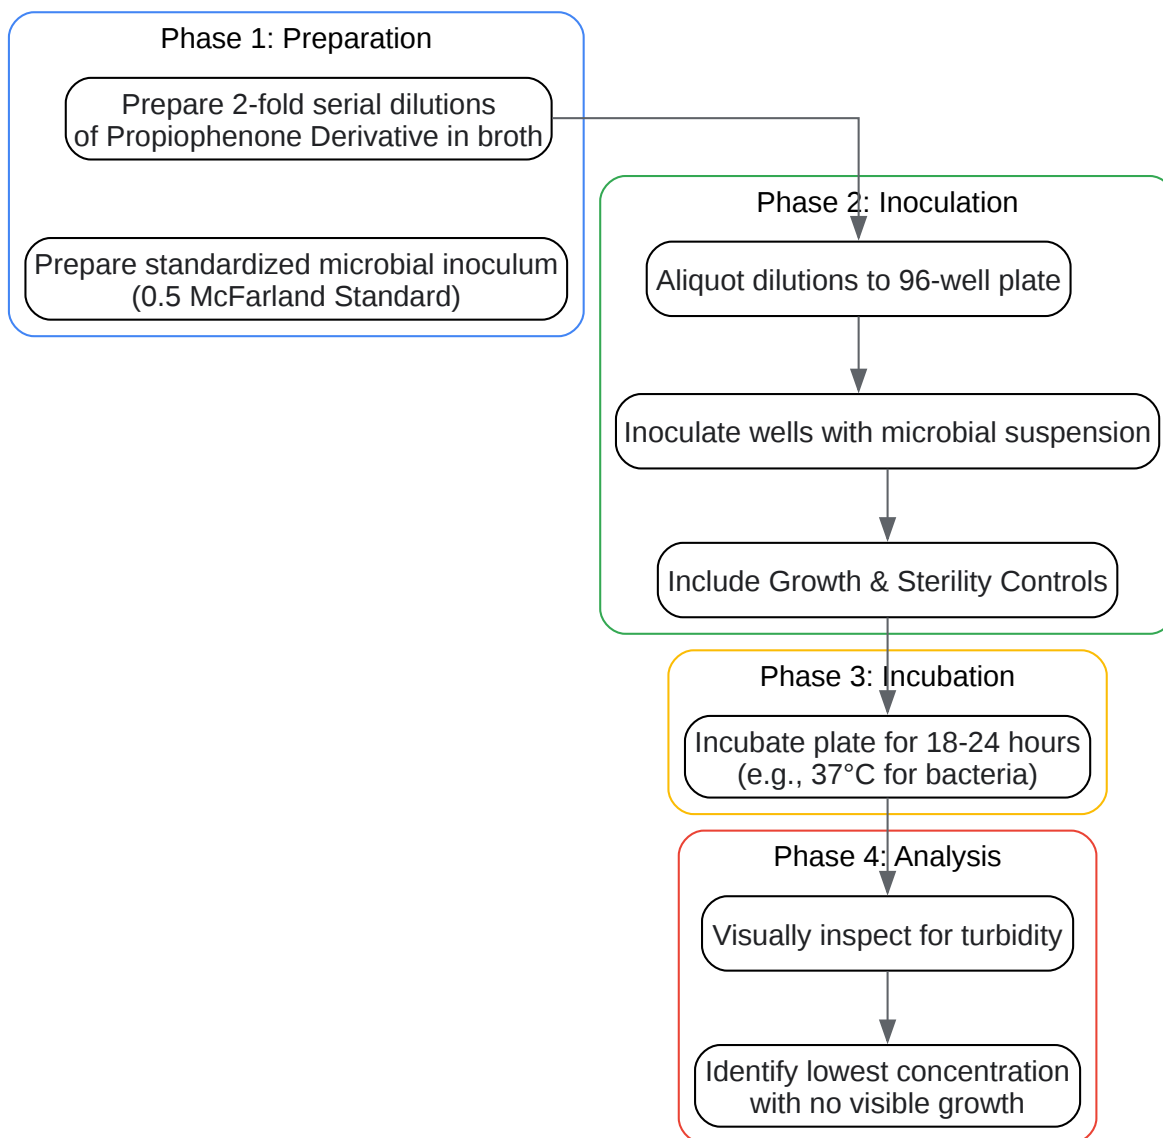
Phase 1: Preparation

Prepare 2-fold serial dilutions of Propiophenone Derivative in broth

Prepare standardized microbial inoculum (0.5 McFarland Standard)

Phase 2: Inoculation

Aliquot dilutions to 96-well plate

Inoculate wells with microbial suspension

Include Growth & Sterility Controls

Phase 3: Incubation

Incubate plate for 18-24 hours (e.g., 37°C for bacteria)

Phase 4: Analysis

Visually inspect for turbidity

Identify lowest concentration with no visible growth